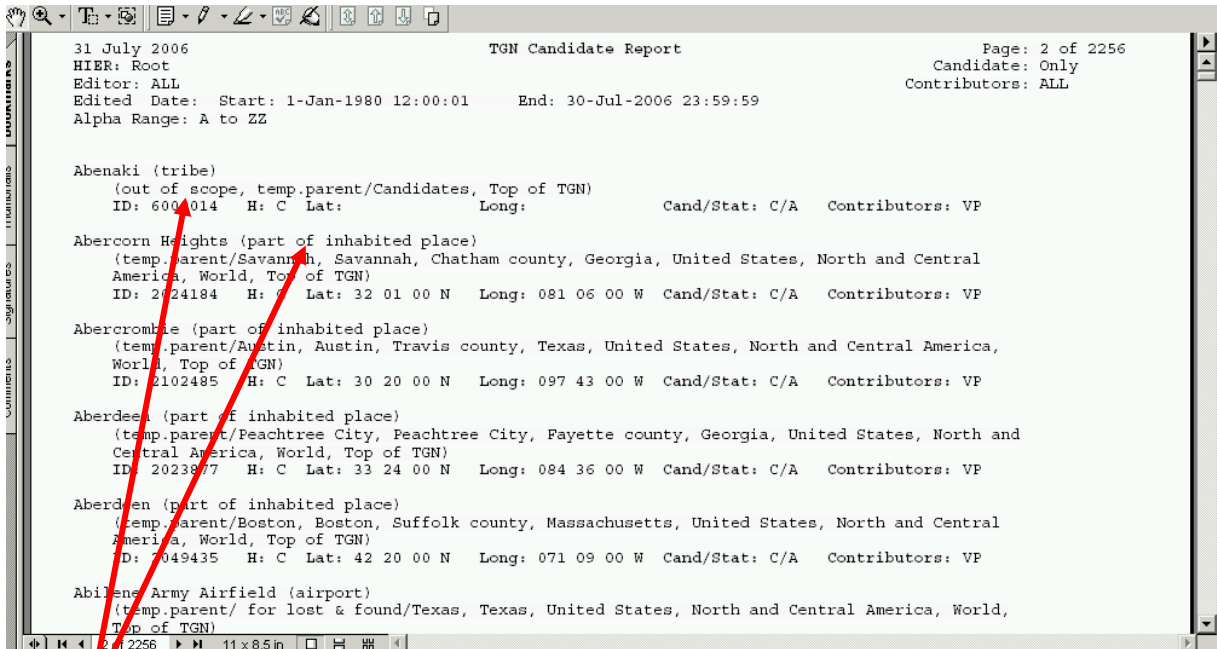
31 July 2006 TGN Candidate Report Page: 2 of 2256
HIER: Root Candidate: Only
Editor: ALL Contributors: ALL
Edited Date: Start: 1-Jan-1980 12:00:01 End: 30-Jul-2006 23:59:59
Alpha Range: A to ZZ

Abenaki (tribe)
(out of scope, temp.parent/Candidates, Top of TGN)
ID: 600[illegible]014 H: C Lat: Long: Cand/Stat: C/A Contributors: VP

Abercorn Heights (part of inhabited place)
(temp.parent/Savann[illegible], Savannah, Chatham county, Georgia, United States, North and Central America, World, Top of TGN)
ID: 2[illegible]24184 H: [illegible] Lat: 32 01 00 N Long: 081 06 00 W Cand/Stat: C/A Contributors: VP

Abercrombie (part of inhabited place)
(temp.parent/Austin, Austin, Travis county, Texas, United States, North and Central America, World, Top of TGN)
ID: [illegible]2102485 H: C Lat: 30 20 00 N Long: 097 43 00 W Cand/Stat: C/A Contributors: VP

Aberdeen (part of inhabited place)
(temp.parent/Peachtree City, Peachtree City, Fayette county, Georgia, United States, North and Central America, World, Top of TGN)
ID: 2023877 H: C Lat: 33 24 00 N Long: 084 36 00 W Cand/Stat: C/A Contributors: VP

Aberdeen (part of inhabited place)
(temp.parent/Boston, Boston, Suffolk county, Massachusetts, United States, North and Central America, World, Top of TGN)
ID: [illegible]049435 H: C Lat: 42 20 00 N Long: 071 09 00 W Cand/Stat: C/A Contributors: VP

Abilene Army Airfield (airport)
(temp.parent/ for lost & found/Texas, Texas, United States, North and Central America, World, Top of TGN)

2 of 2256 11 x 8.5 in